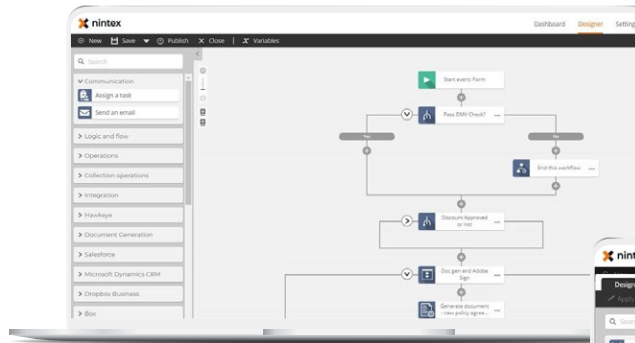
nintex

Dashboard Designer Setting

New Save Publish Close Variables

Search

Communication

Assign a task

Send an email

Logic and flow

Operations

Collection operations

Integration

Hawkeye

Document Generation

Salesforce

Microsoft Dynamics CRM

Dropbox Business

Box

Start event: Form

Pass DMV Check?

Yes

No

End this workflow

Discount Approved or not

Doc gen and Adobe Sign

Generate document - new policy agree...

nint

Design

Apply

Sear